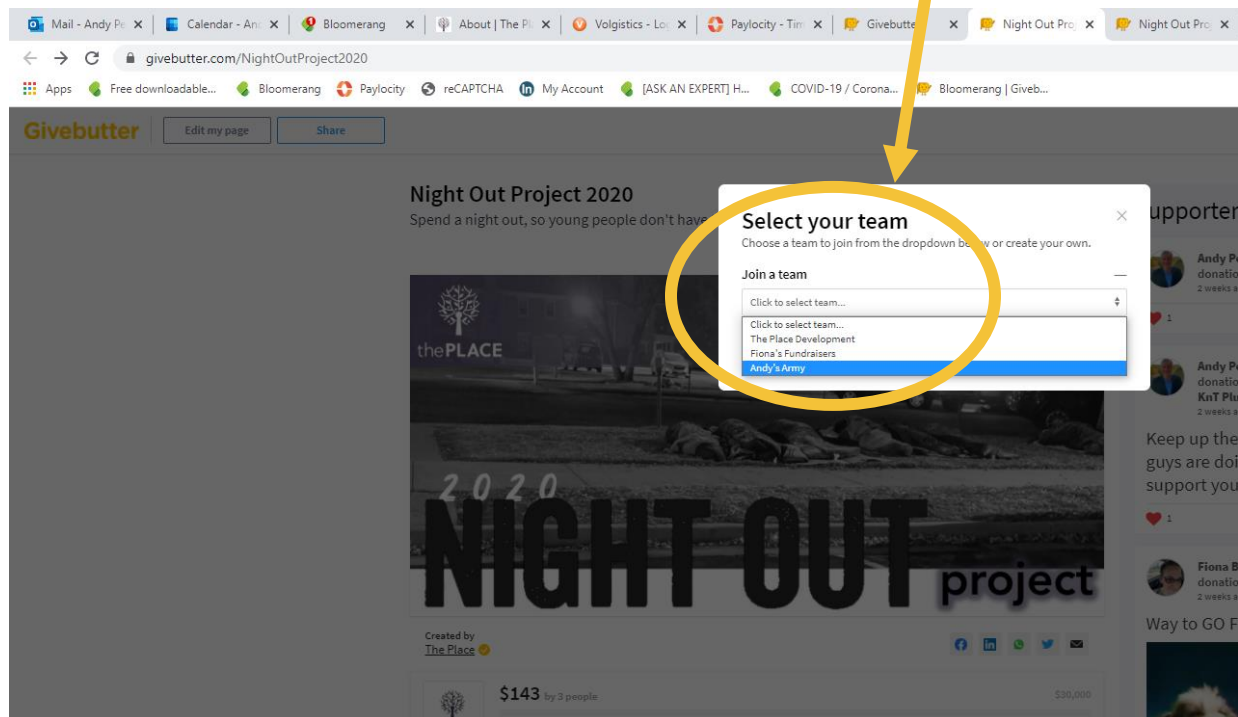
Mail - Andy Pe ×
Calendar - An ×
Bloomerang ×
About | The Pl ×
Volgistics - Lo ×
Paylocity - Tim ×
Givebutte ×
Night Out Pro ×
Night Out Pro ×

givebutter.com/NightOutProject2020

Apps
Free downloadable...
Bloomerang
Paylocity
reCAPTCHA
My Account
[ASK AN EXPERT] H...
COVID-19 / Corona...
Bloomerang | Giveb...

Givebutter
Edit my page
Share

Night Out Project 2020
Spend a night out, so young people don't have

thePLACE
2020
NIGHT OUT project

Created by
The Place

$143 by 3 people
$30,000

Select your team
Choose a team to join from the dropdown below or create your own.

Join a team

Click to select team...
Click to select team...
The Place Development
Fiona's Fundraisers
Andy's Army

upporter

Andy Pe
donatio
2 weeks a
1

Andy Pe
donatio
KnT Plu
2 weeks a

Keep up the
guys are doi
support you
1

Fiona B
donatio
2 weeks a

Way to GO F